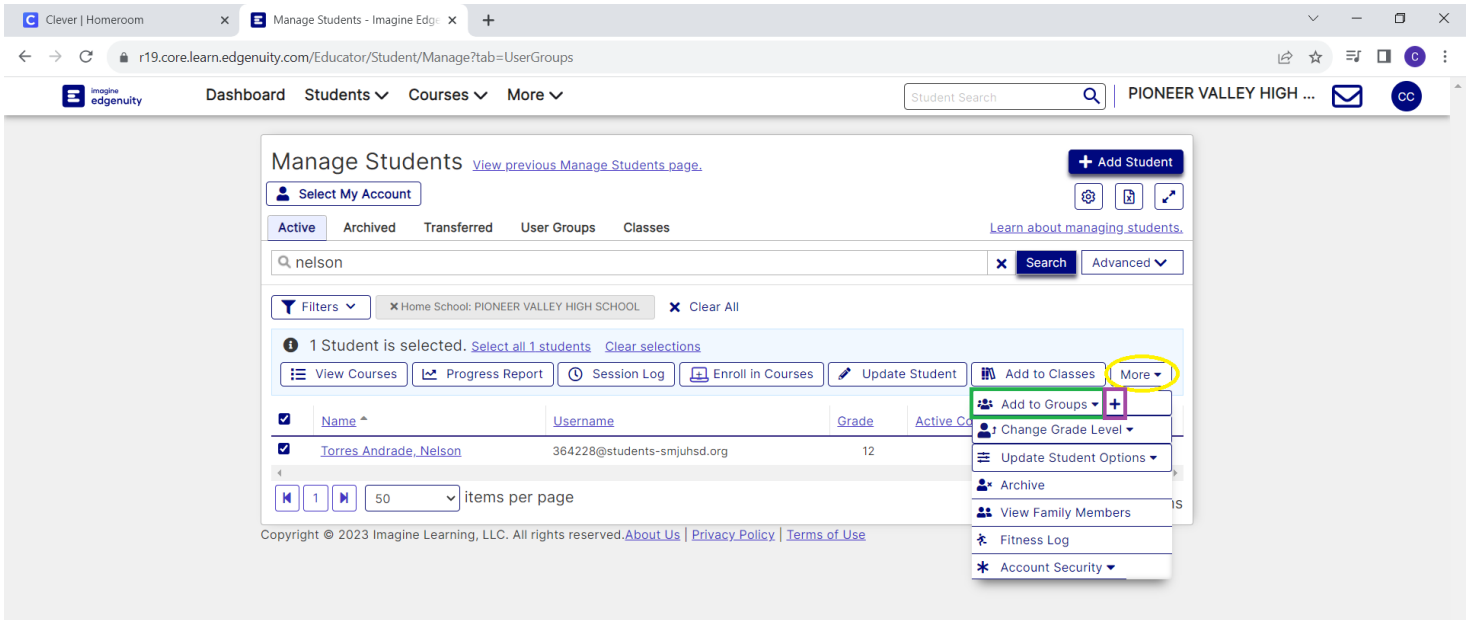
Clever | Homeroom
Manage Students - Imagine Edge
r19.core.learn.edgenuity.com/Educator/Student/Manage?tab=UserGroups

imagine edgenuity
Dashboard Students Courses More
Student Search
PIONEER VALLEY HIGH ...
CC

Manage Students View previous Manage Students page.
Add Student
Select My Account
Active Archived Transferred User Groups Classes
Learn about managing students.
nelson
Search Advanced
Filters
Home School: PIONEER VALLEY HIGH SCHOOL
Clear All
1 Student is selected. Select all 1 students Clear selections
View Courses Progress Report Session Log Enroll in Courses Update Student Add to Classes More
Add to Groups +
Change Grade Level
Update Student Options
Archive
View Family Members
Fitness Log
Account Security

| | Name | Username | Grade | Active Co |
|---|---|---|---|---|
| ☑ | Torres Andrade, Nelson | 364228@students-smjuhsd.org | 12 | |

1
50 items per page
ns

Copyright © 2023 Imagine Learning, LLC. All rights reserved. About Us | Privacy Policy | Terms of Use